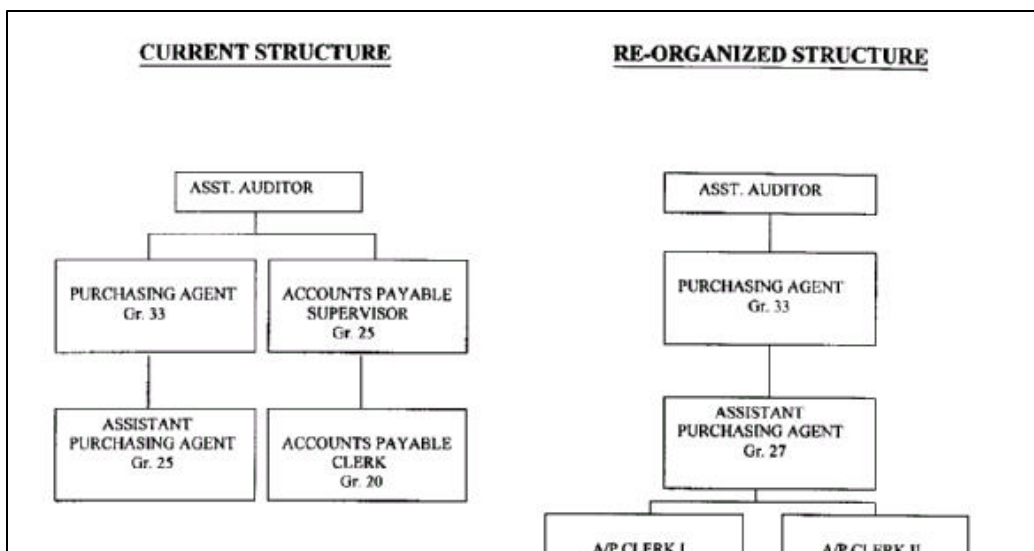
CURRENT STRUCTURE

ASST. AUDITOR

PURCHASING AGENT Gr. 33

ACCOUNTS PAYABLE SUPERVISOR Gr. 25

ASSISTANT PURCHASING AGENT Gr. 25

ACCOUNTS PAYABLE CLERK Gr. 20

RE-ORGANIZED STRUCTURE

ASST. AUDITOR

PURCHASING AGENT Gr. 33

ASSISTANT PURCHASING AGENT Gr. 27

A/P CLERK I

A/P CLERK II